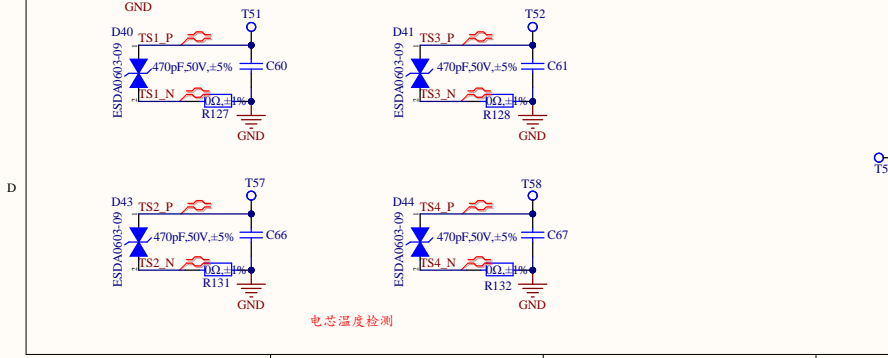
GND

D40
TS1_P
T51
ESDA0603-09
470pF,50V,±5%
C60
TS1_N
0Ω,±1%
R127
GND

D41
TS3_P
T52
ESDA0603-09
470pF,50V,±5%
C61
TS3_N
0Ω,±1%
R128
GND

D

T5

D43
TS2_P
T57
ESDA0603-09
470pF,50V,±5%
C66
TS2_N
0Ω,±1%
R131
GND

D44
TS4_P
T58
ESDA0603-09
470pF,50V,±5%
C67
TS4_N
0Ω,±1%
R132
GND

电芯温度检测